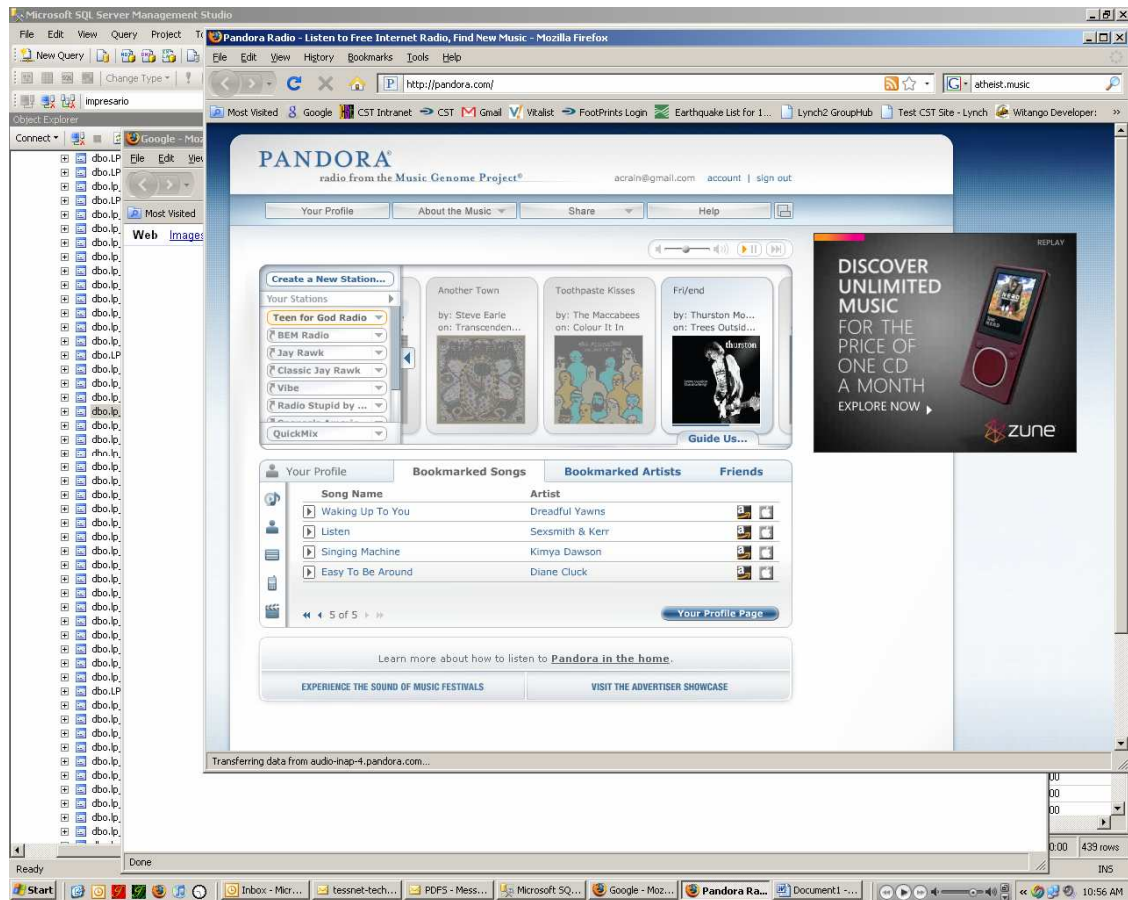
Microsoft SQL Server Management Studio
File Edit View Query Project To
New Query
Change Type
impresario
Object Explorer
Connect
Google - Moz
File Edit View
Most Visited
Web Images
dbo.LP
dbo.LP
dbo.lp
dbo.LP
dbo.lp
dbo.lp
dbo.lp
dbo.lp
dbo.lp
dbo.lp
dbo.lp
dbo.lp
dbo.lp
dbo.lp
dbo.LP
dbo.lp
dbo.lp
dbo.lp
dbo.lp
dbo.lp
dbo.lp
dbo.lp
dbo.lp
dbo.lp
dbo.lp
dbo.lp
dbo.lp
dbo.lp
dbo.lp
dbo.lp
dbo.lp
dbo.lp
dbo.lp
dbo.lp
dbo.lp
dbo.lp
dbo.lp
dbo.lp
dbo.LP
dbo.lp
dbo.lp
dbo.lp
dbo.lp
dbo.lp
dbo.lp
dbo.lp
dbo.lp
dbo.lp
Ready
Done

Pandora Radio - Listen to Free Internet Radio, Find New Music - Mozilla Firefox
File Edit View History Bookmarks Tools Help
http://pandora.com/
atheist.music
Most Visited Google CST Intranet CST Gmail Vitalist FootPrints Login Earthquake List for 1... Lynch2 GroupHub Test CST Site - Lynch Witango Developer:

PANDORA
radio from the Music Genome Project®
acraln@gmail.com account | sign out
Your Profile About the Music Share Help
Create a New Station...
Your Stations
Teen for God Radio
BEM Radio
Jay Rawk
Classic Jay Rawk
Vibe
Radio Stupid by ...
QuickMix
Another Town
by: Steve Earle
on: Transcenden...
Toothpaste Kisses
by: The Maccabees
on: Colour It In
Fri/end
by: Thurston Mo...
on: Trees Outsid...
Guide Us...
Your Profile Bookmarked Songs Bookmarked Artists Friends
| Song Name | Artist |
|---|---|
| Waking Up To You | Dreadful Yawns |
| Listen | Sexsmith & Kerr |
| Singing Machine | Kimya Dawson |
| Easy To Be Around | Diane Cluck |
5 of 5
Your Profile Page
Learn more about how to listen to Pandora in the home.
EXPERIENCE THE SOUND OF MUSIC FESTIVALS
VISIT THE ADVERTISER SHOWCASE
REPLAY
DISCOVER UNLIMITED MUSIC FOR THE PRICE OF ONE CD A MONTH
EXPLORE NOW
zune
Transferring data from audio-inap-4.pandora.com...
439 rows
INS
Start Inbox - Micr... tessnet-tech... PDFS - Mess... Microsoft SQ... Google - Moz... Pandora Ra... Document1 -... 10:56 AM